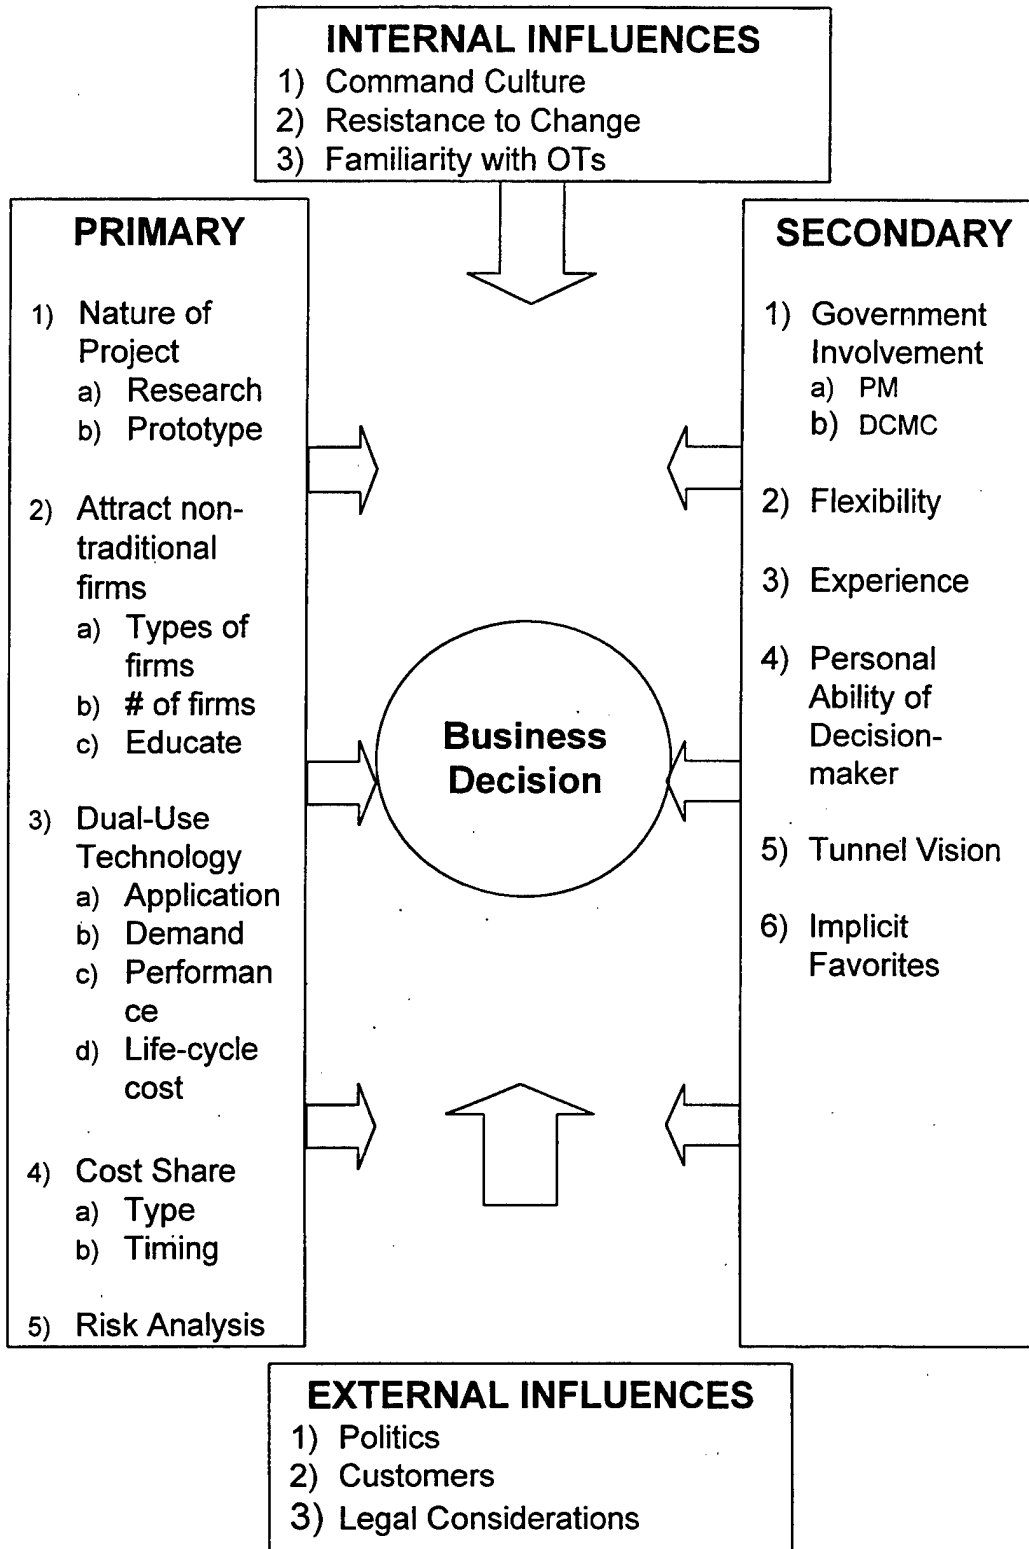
INTERNAL INFLUENCES
1) Command Culture
2) Resistance to Change
3) Familiarity with OTs

PRIMARY

1) Nature of Project
a) Research
b) Prototype

2) Attract non-traditional firms
a) Types of firms
b) # of firms
c) Educate

3) Dual-Use Technology
a) Application
b) Demand
c) Performan ce
d) Life-cycle cost

4) Cost Share
a) Type
b) Timing

5) Risk Analysis

Business Decision

SECONDARY

1) Government Involvement
a) PM
b) DCMC

2) Flexibility

3) Experience

4) Personal Ability of Decision-maker

5) Tunnel Vision

6) Implicit Favorites

EXTERNAL INFLUENCES
1) Politics
2) Customers
3) Legal Considerations